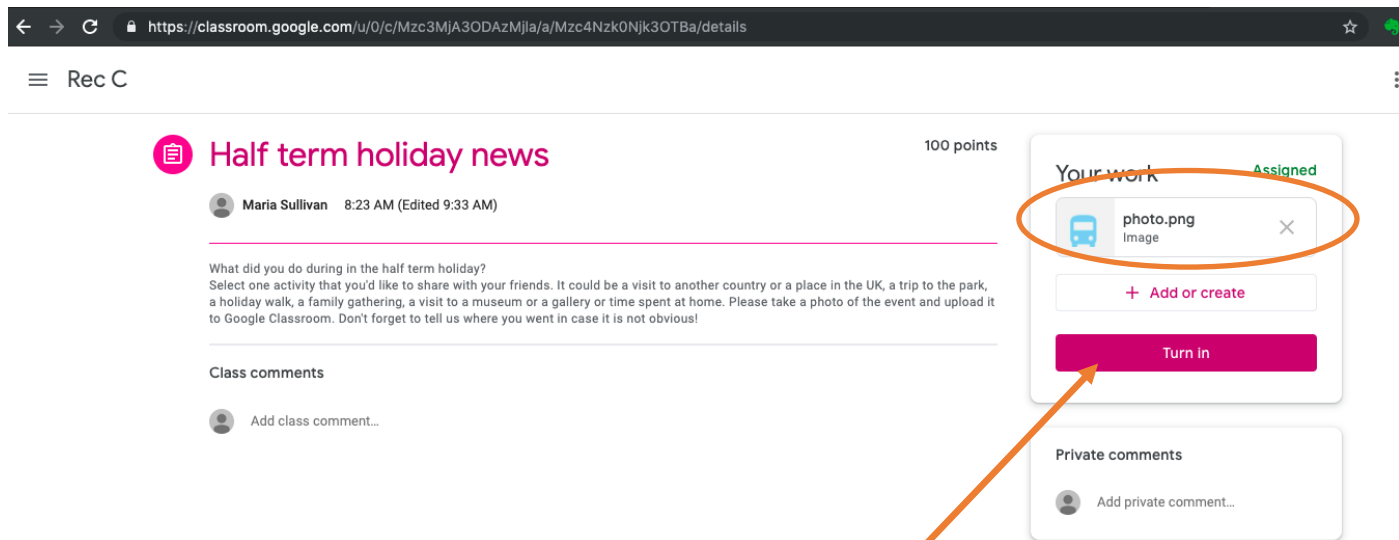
https://classroom.google.com/u/0/c/Mzc3MjA3ODAzMjla/a/Mzc4Nzk0Njk3OTBa/details

Rec C

Half term holiday news

100 points

Maria Sullivan 8:23 AM (Edited 9:33 AM)

What did you do during in the half term holiday?
Select one activity that you'd like to share with your friends. It could be a visit to another country or a place in the UK, a trip to the park, a holiday walk, a family gathering, a visit to a museum or a gallery or time spent at home. Please take a photo of the event and upload it to Google Classroom. Don't forget to tell us where you went in case it is not obvious!

Class comments

Add class comment...

Your work

Assigned

photo.png
Image

+ Add or create

Turn in

Private comments

Add private comment...